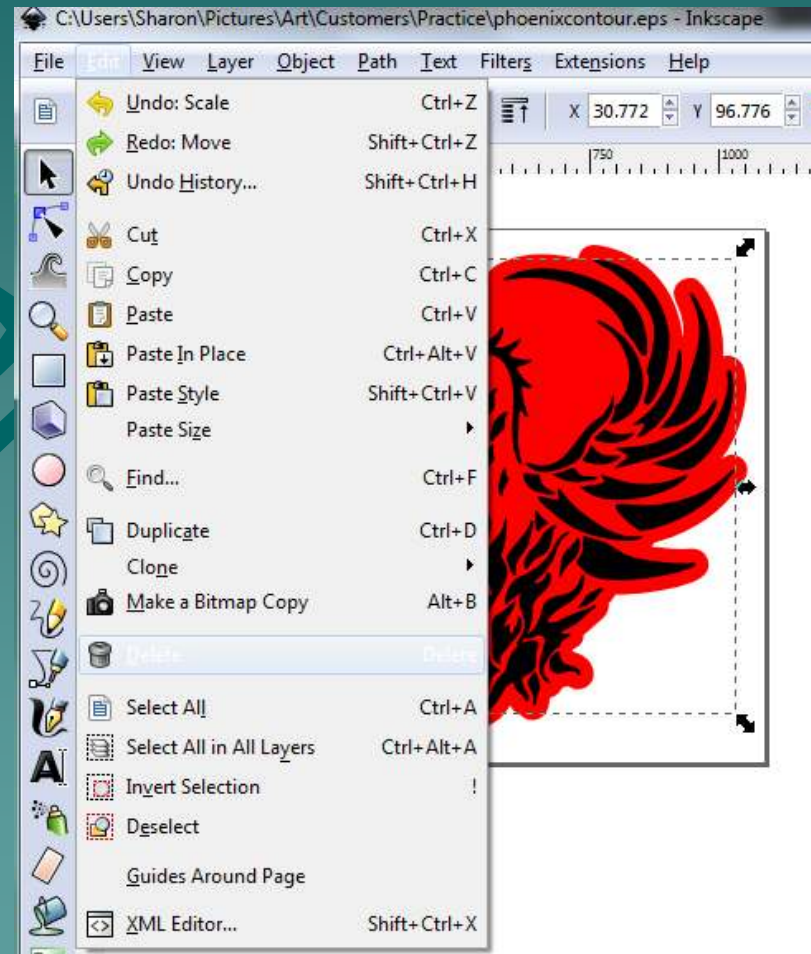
C:\Users\Sharon\Pictures\Art\Customers\Practice\phoenixcontour.eps - Inkscape

File Edit View Layer Object Path Text Filters Extensions Help

X 30.772 Y 96.776

750 1000

Undo: Scale Ctrl+Z
Redo: Move Shift+Ctrl+Z
Undo History... Shift+Ctrl+H
Cut Ctrl+X
Copy Ctrl+C
Paste Ctrl+V
Paste In Place Ctrl+Alt+V
Paste Style Shift+Ctrl+V
Paste Size
Find... Ctrl+F
Duplicate Ctrl+D
Clone
Make a Bitmap Copy Alt+B
Delete Delete
Select All Ctrl+A
Select All in All Layers Ctrl+Alt+A
Invert Selection !
Deselect
Guides Around Page
XML Editor... Shift+Ctrl+X